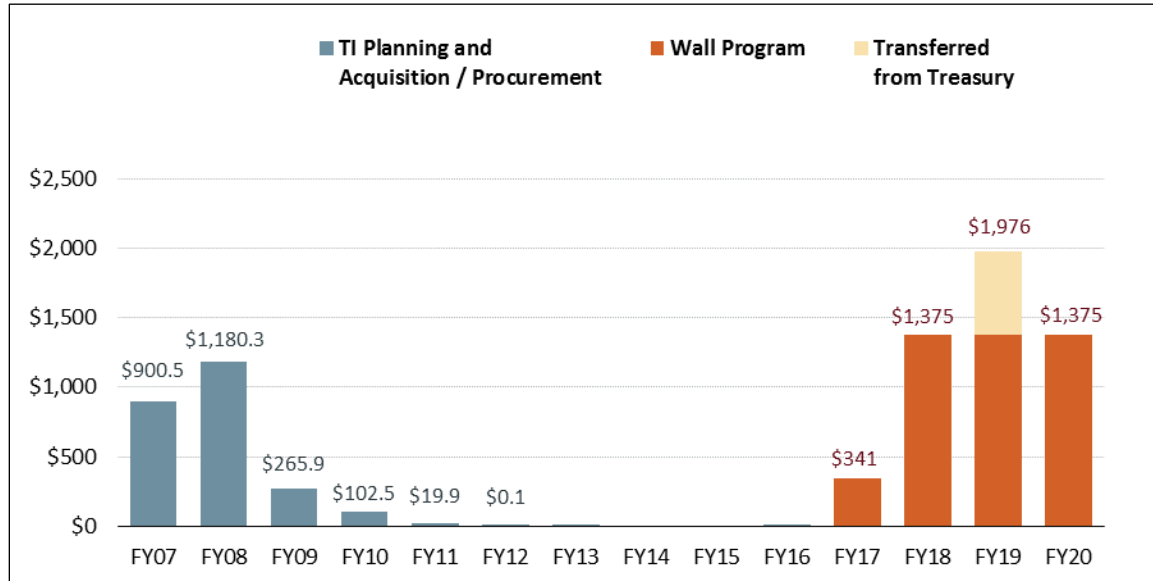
TI Planning and Acquisition / Procurement

Wall Program

Transferred from Treasury

$2,500
$2,000
$1,500
$1,000
$500
$0

$900.5
$1,180.3
$265.9
$102.5
$19.9
$0.1
$341
$1,375
$1,976
$1,375

FY07 FY08 FY09 FY10 FY11 FY12 FY13 FY14 FY15 FY16 FY17 FY18 FY19 FY20